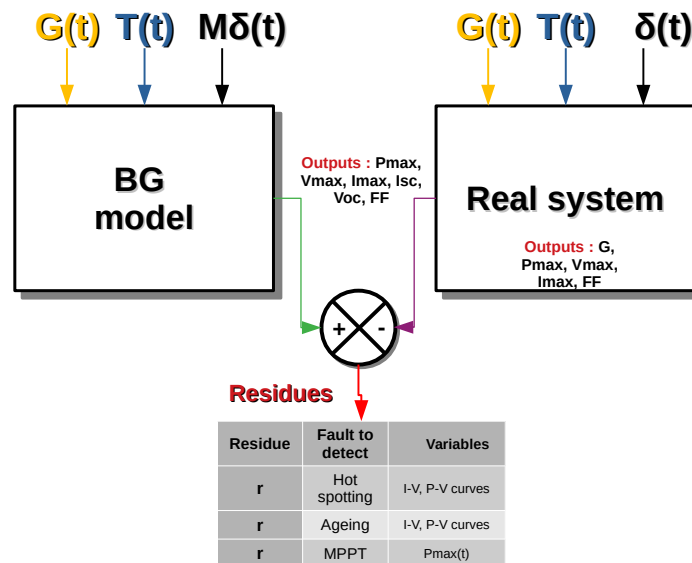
G(t) T(t) Mδ(t)

BG model

Outputs : Pmax, Vmax, Imax, Isc, Voc, FF

G(t) T(t) δ(t)

Real system

Outputs : G, Pmax, Vmax, Imax, FF

+ -

Residues

| Residue | Fault to detect | Variables |
|---|---|---|
| r | Hot spotting | I-V, P-V curves |
| r | Ageing | I-V, P-V curves |
| r | MPPT | Pmax(t) |